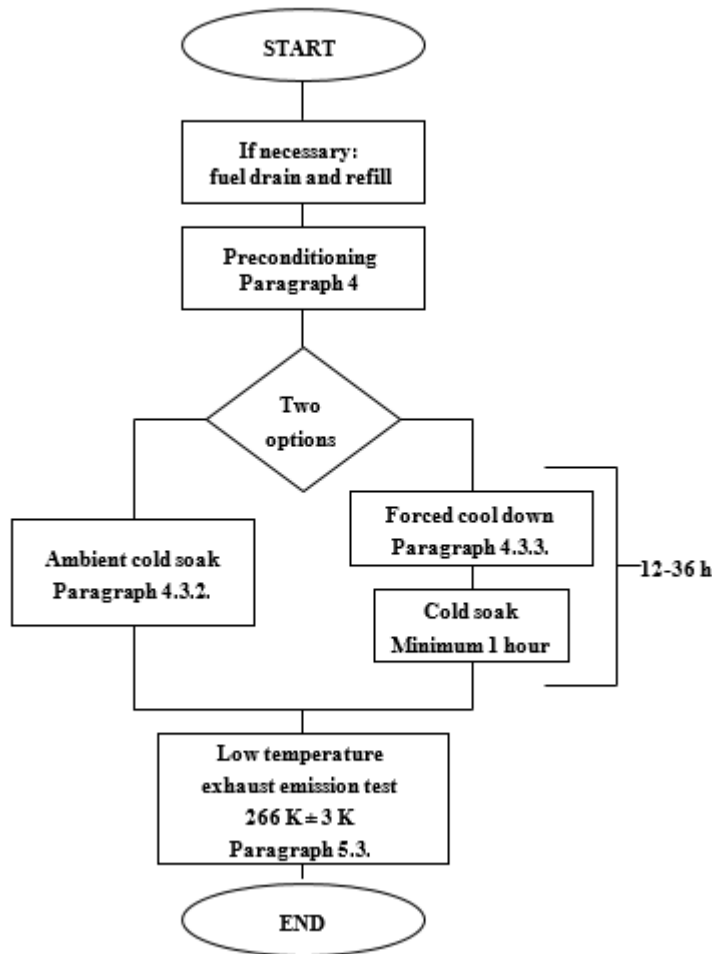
START

If necessary:
fuel drain and refill

Preconditioning
Paragraph 4

Two
options

Ambient cold soak
Paragraph 4.3.2.

Forced cool down
Paragraph 4.3.3.

Cold soak
Minimum 1 hour

12-36 h

Low temperature
exhaust emission test
266 K ± 3 K
Paragraph 5.3.

END